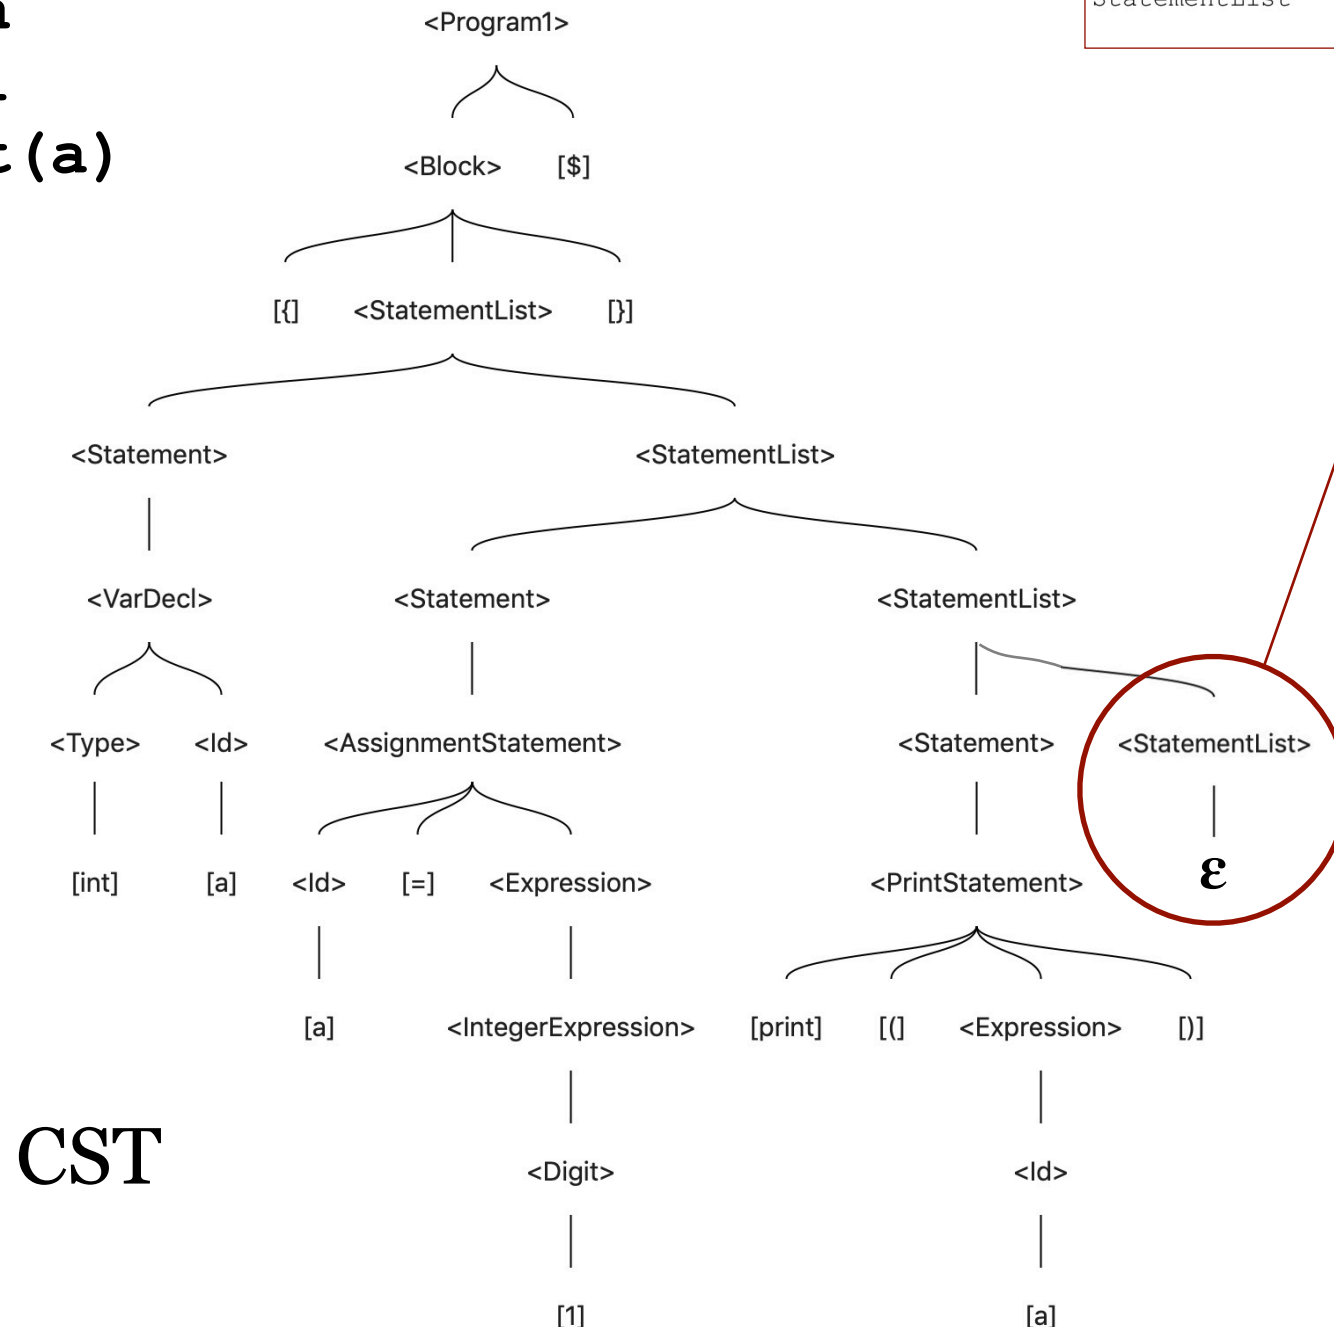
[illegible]
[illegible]
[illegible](a)

StatementList

<Program1>

<Block> [$]

[{] <StatementList> [}]

<Statement> <StatementList>

<VarDecl> <Statement> <StatementList>

<Type> <Id> <AssignmentStatement> <Statement> <StatementList>

[int] [a] <Id> [=] <Expression> <PrintStatement> ε

[a] <IntegerExpression> [print] [(] <Expression> [)]

CST

<Digit> <Id>

[1] [a]